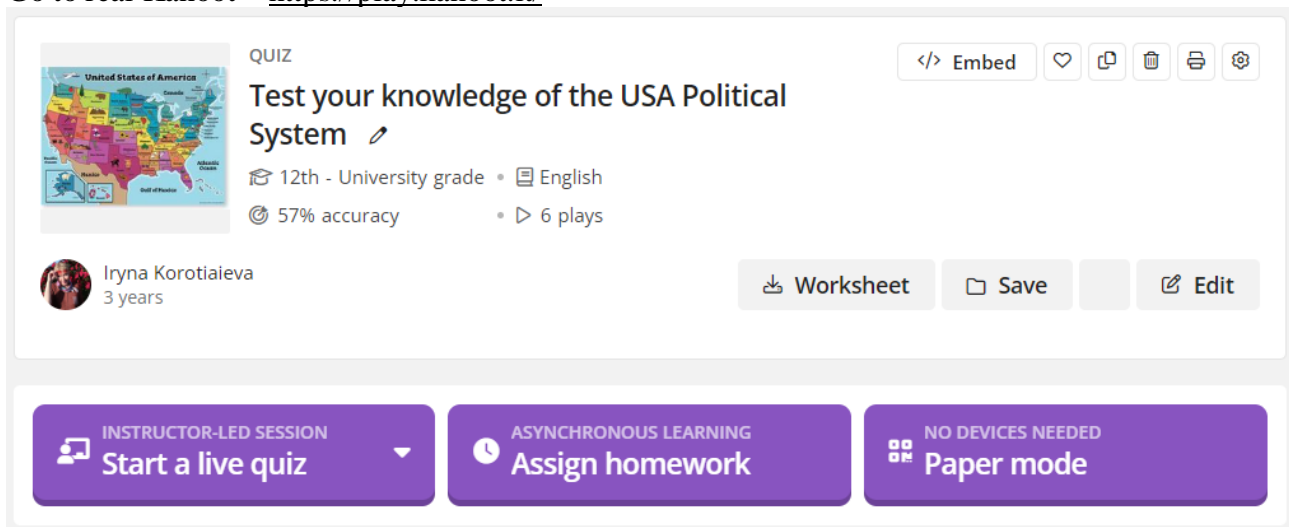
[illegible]

QUIZ

Test your knowledge of the USA Political System

12th - University grade • English

57% accuracy • 6 plays

Embed

United States of America

Iryna Korotiaieva
3 years

Worksheet

Save

Edit

INSTRUCTOR-LED SESSION
Start a live quiz

ASYNCHRONOUS LEARNING
Assign homework

NO DEVICES NEEDED
Paper mode